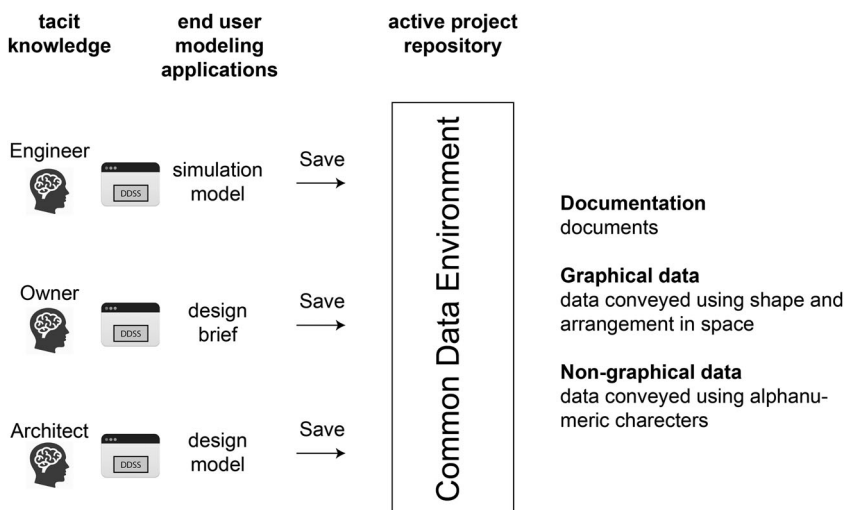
tacit knowledge

end user modeling applications

active project repository

Engineer

DDSS

simulation model

Save

Owner

DDSS

design brief

Save

Architect

DDSS

design model

Save

Common Data Environment

**Documentation**
documents

**Graphical data**
data conveyed using shape and arrangement in space

**Non-graphical data**
data conveyed using alphanumeric charecters